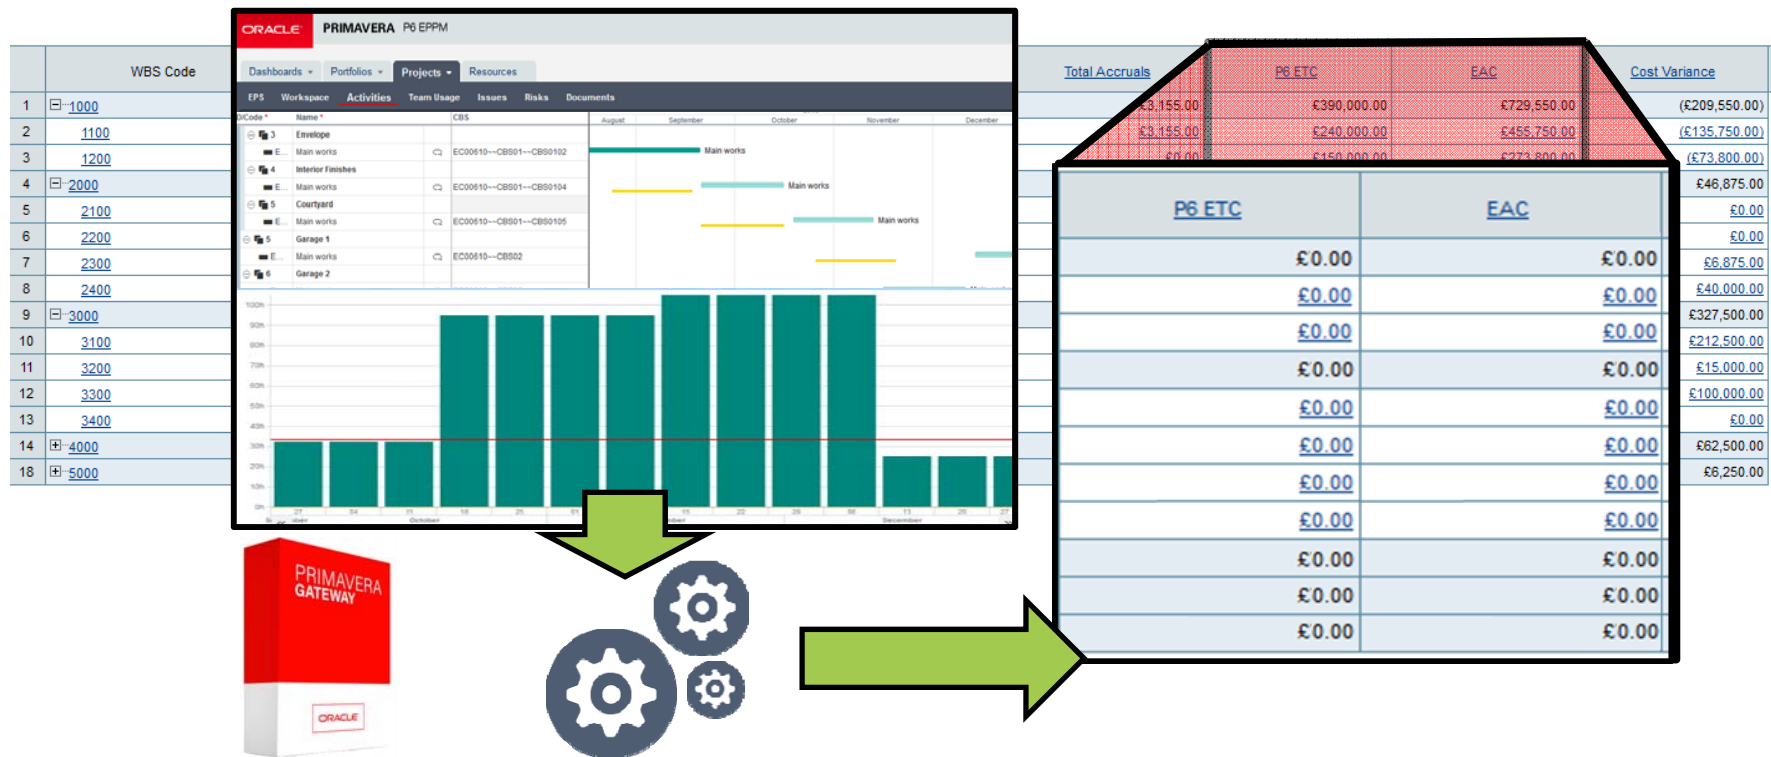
| | WBS Code |
|---|---|
| 1 | ⊟ 1000 |
| 2 | 1100 |
| 3 | 1200 |
| 4 | ⊟ 2000 |
| 5 | 2100 |
| 6 | 2200 |
| 7 | 2300 |
| 8 | 2400 |
| 9 | ⊟ 3000 |
| 10 | 3100 |
| 11 | 3200 |
| 12 | 3300 |
| 13 | 3400 |
| 14 | ⊞ 4000 |
| 18 | ⊞ 5000 |

ORACLE PRIMAVERA P6 EPPM

Dashboards Portfolios Projects Resources

EPS Workspace Activities Team Usage Issues Risks Documents

ID/Code Name CBS

Envelope
Main works EC00610---CBS01---CBS0102
Interior Finishes
Main works EC00610---CBS01---CBS0104
Courtyard
Main works EC00610---CBS01---CBS0105
Garage 1
Main works EC00610---CBS02
Garage 2

August September October November December

Main works
Main works
Main works

100h 90h 80h 70h 60h 50h 40h 30h 20h 10h 0h

October December

| Total Accruals | P6 ETC | EAC | Cost Variance |
|---|---|---|---|
| £3,155.00 | £390,000.00 | £729,550.00 | (£209,550.00) |
| £3,155.00 | £240,000.00 | £455,750.00 | (£135,750.00) |
| £0.00 | £150,000.00 | £273,800.00 | (£73,800.00) |
| | | | £46,875.00 |
| | | | £0.00 |
| | | | £0.00 |
| | | | £6,875.00 |
| | | | £40,000.00 |
| | | | £327,500.00 |
| | | | £212,500.00 |
| | | | £15,000.00 |
| | | | £100,000.00 |
| | | | £0.00 |
| | | | £62,500.00 |
| | | | £6,250.00 |

| P6 ETC | EAC |
|---|---|
| £0.00 | £0.00 |
| £0.00 | £0.00 |
| £0.00 | £0.00 |
| £0.00 | £0.00 |
| £0.00 | £0.00 |
| £0.00 | £0.00 |
| £0.00 | £0.00 |
| £0.00 | £0.00 |
| £0.00 | £0.00 |
| £0.00 | £0.00 |
| £0.00 | £0.00 |

PRIMAVERA GATEWAY
ORACLE